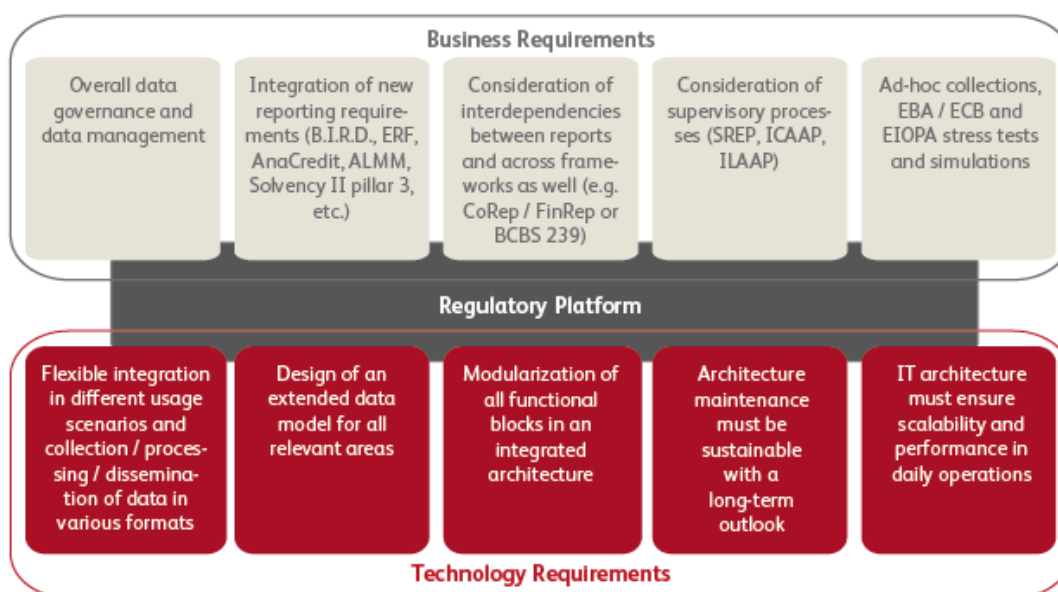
Business Requirements

Overall data governance and data management

Integration of new reporting requirements (B.I.R.D., ERF, AnaCredit, ALMM, Solvency II pillar 3, etc.)

Consideration of interdependencies between reports and across frameworks as well (e.g. CoRep / FinRep or BCBS 239)

Consideration of supervisory processes (SREP, ICAAP, ILAAP)

Ad-hoc collections, EBA / ECB and EIOPA stress tests and simulations

Regulatory Platform

Flexible integration in different usage scenarios and collection / processing / dissemination of data in various formats

Design of an extended data model for all relevant areas

Modularization of all functional blocks in an integrated architecture

Architecture maintenance must be sustainable with a long-term outlook

IT architecture must ensure scalability and performance in daily operations

Technology Requirements